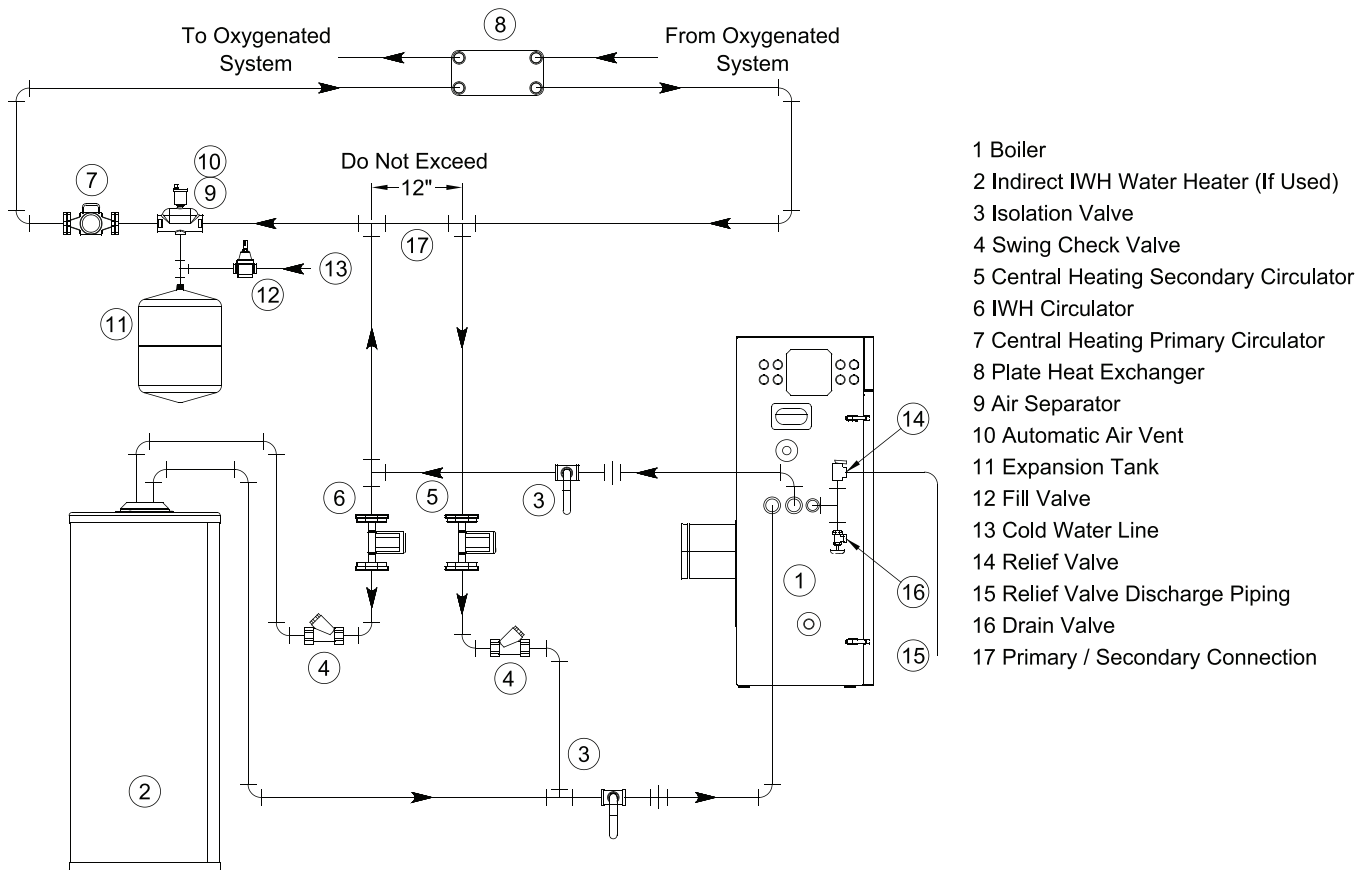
8

To Oxygenated System

From Oxygenated System

10

7

9

Do Not Exceed

12"

17

13

12

11

14

6

5

3

1

16

15

4

4

3

2

1 Boiler
2 Indirect IWH Water Heater (If Used)
3 Isolation Valve
4 Swing Check Valve
5 Central Heating Secondary Circulator
6 IWH Circulator
7 Central Heating Primary Circulator
8 Plate Heat Exchanger
9 Air Separator
10 Automatic Air Vent
11 Expansion Tank
12 Fill Valve
13 Cold Water Line
14 Relief Valve
15 Relief Valve Discharge Piping
16 Drain Valve
17 Primary / Secondary Connection